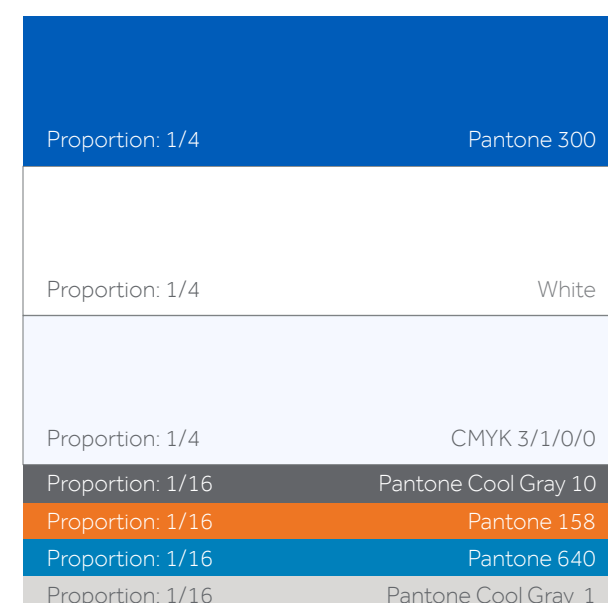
Proportion: 1/4 Pantone 300

Proportion: 1/4 White

Proportion: 1/4 CMYK 3/1/0/0

Proportion: 1/16 Pantone Cool Gray 10

Proportion: 1/16 Pantone 158

Proportion: 1/16 Pantone 640

Proportion: 1/16 Pantone Cool Gray 1